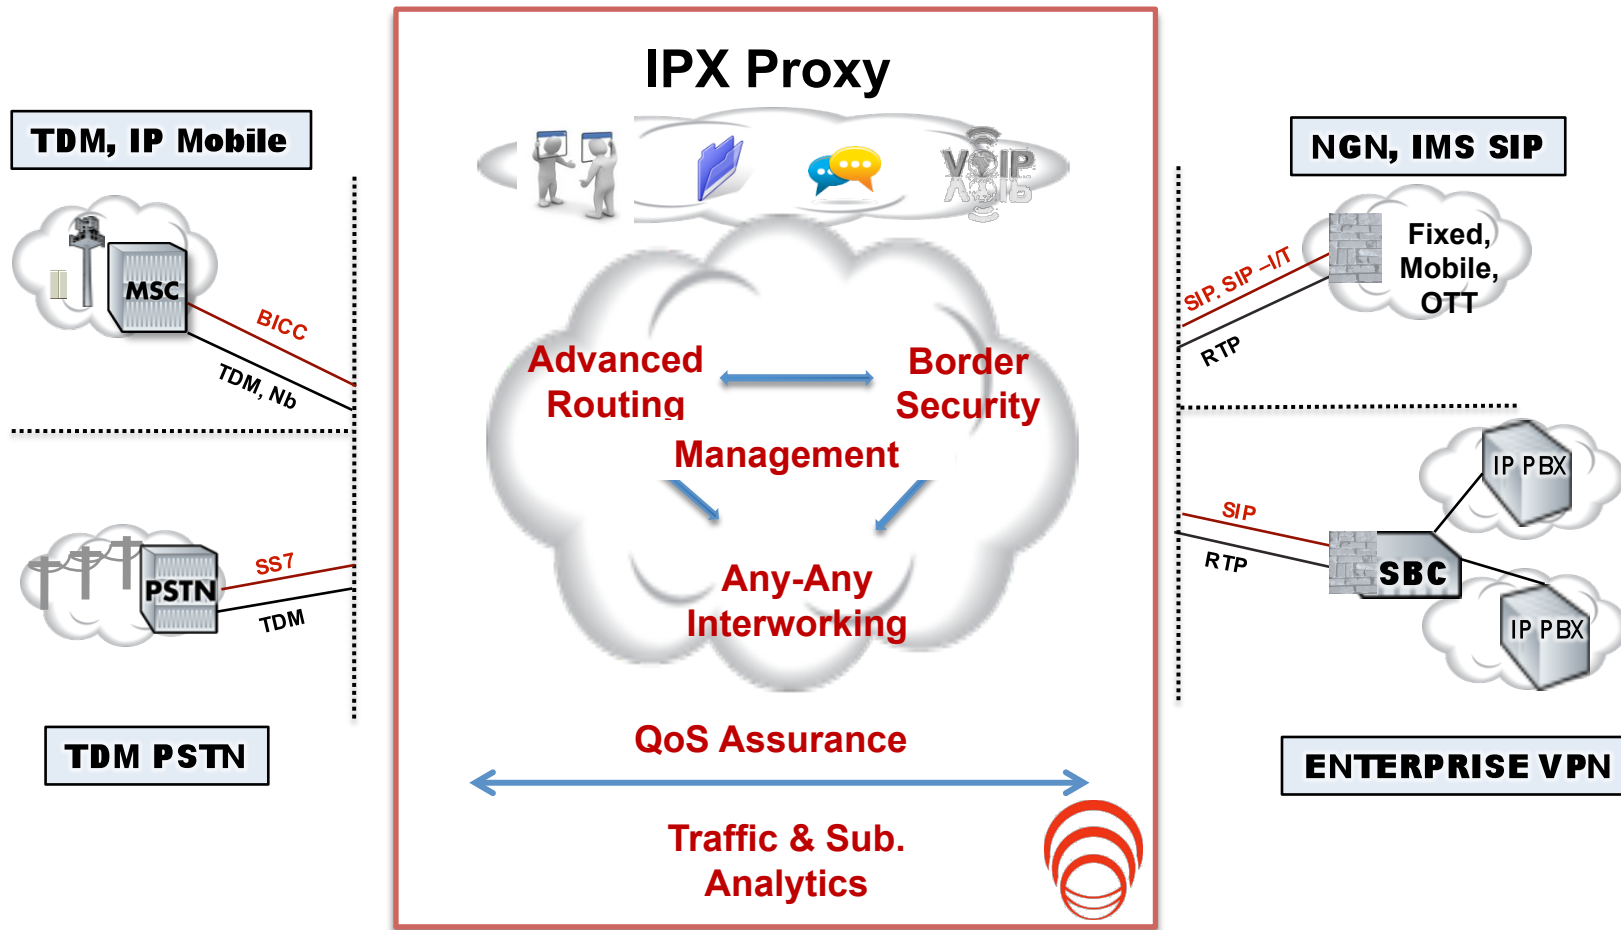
IPX Proxy

VOIP

TDM, IP Mobile

MSC

BICC

TDM, Nb

PSTN

SS7

TDM

TDM PSTN

Advanced Routing

Border Security

Management

Any-Any Interworking

QoS Assurance

Traffic & Sub. Analytics

NGN, IMS SIP

Fixed, Mobile, OTT

SIP, SIP-I/T

RTP

IP PBX

SIP

RTP

SBC

IP PBX

ENTERPRISE VPN